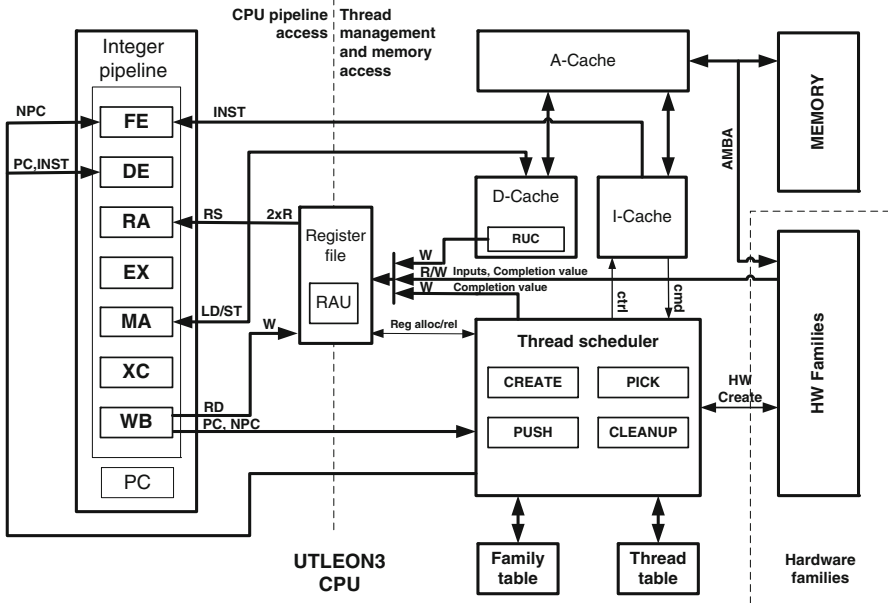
CPU pipeline access

Thread management and memory access

Integer pipeline

NPC

FE

INST

PC,INST

DE

RA

RS

2xR

EX

MA

LD/ST

XC

WB

RD

PC, NPC

W

PC

A-Cache

MEMORY

AMBA

D-Cache

RUC

I-Cache

Register file

RAU

W

R/W

W

Inputs, Completion value

Completion value

Reg alloc/rel

ctrl

cmd

Thread scheduler

CREATE

PICK

PUSH

CLEANUP

HW Create

HW Families

UTLEON3 CPU

Family table

Thread table

Hardware families